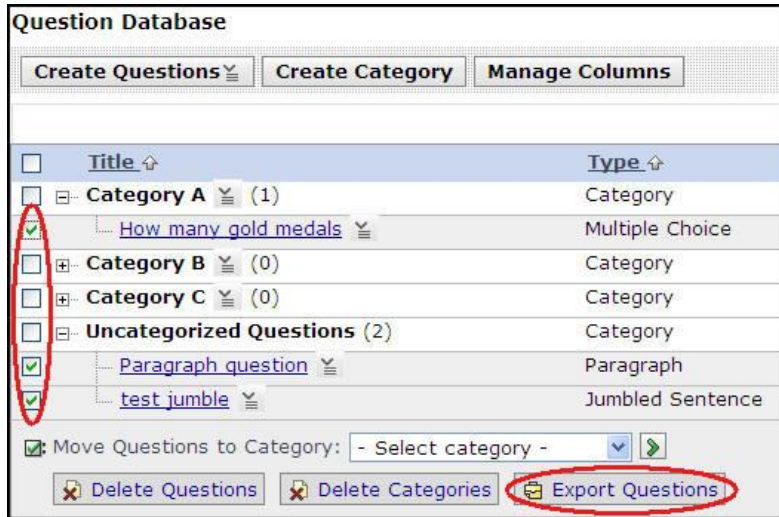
Question Database

Create Questions | Create Category | Manage Columns

| Title | Type |
|---|---|
| Category A (1) | Category |
| How many gold medals | Multiple Choice |
| Category B (0) | Category |
| Category C (0) | Category |
| Uncategorized Questions (2) | Category |
| Paragraph question | Paragraph |
| test jumble | Jumbled Sentence |

Move Questions to Category: - Select category -

Delete Questions | Delete Categories | Export Questions